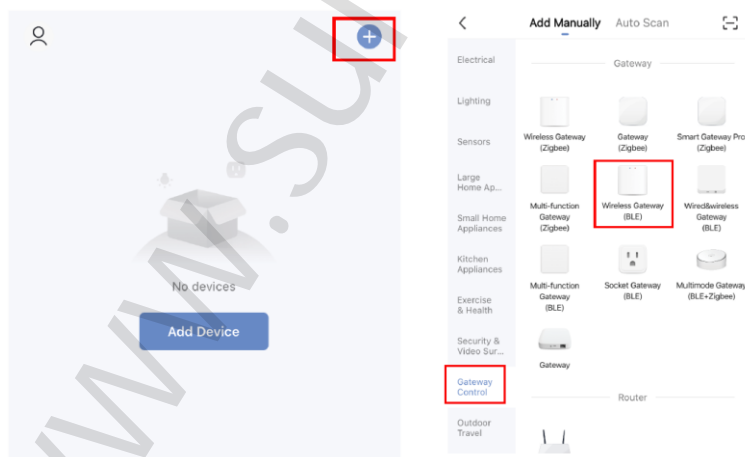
No devices

Add Device

www.Su

<

Add Manually

Auto Scan

Electrical

Lighting

Sensors

Large Home Ap...

Small Home Appliances

Kitchen Appliances

Exercise & Health

Security & Video Sur...

Gateway Control

Outdoor Travel

Gateway

Wireless Gateway (Zigbee)

Gateway (Zigbee)

Smart Gateway Pro (Zigbee)

Multi-function Gateway (Zigbee)

Wireless Gateway (BLE)

Wired&wireless Gateway (BLE)

Multi-function Gateway (BLE)

Socket Gateway (BLE)

Multimode Gateway (BLE+Zigbee)

Gateway

Router